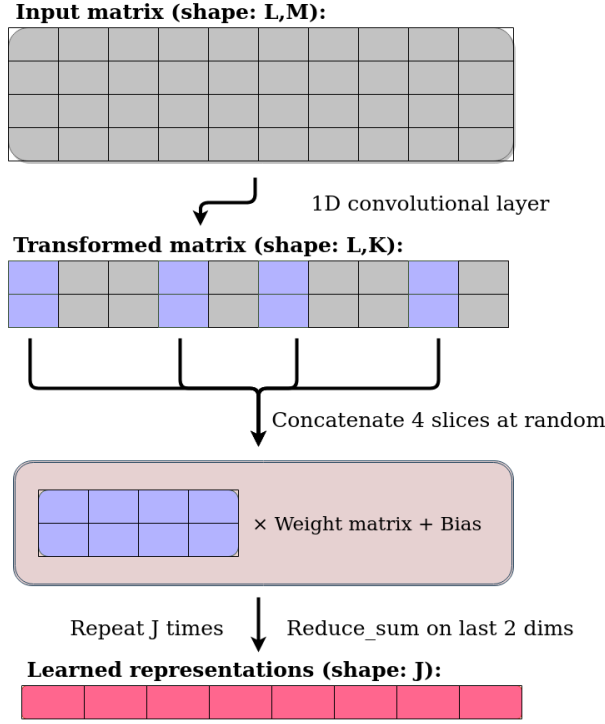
Input matrix (shape: L,M):

1D convolutional layer

Transformed matrix (shape: L,K):

Concatenate 4 slices at random

× Weight matrix + Bias

Repeat J times

Reduce_sum on last 2 dims

Learned representations (shape: J):